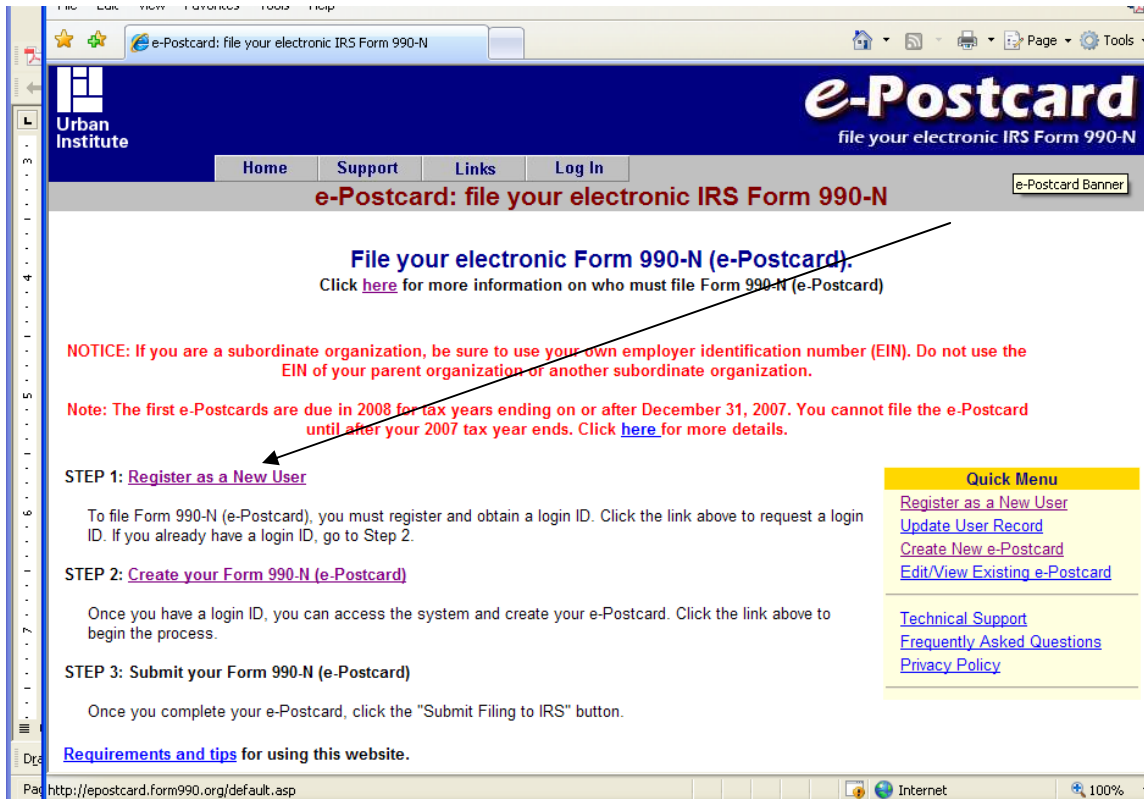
e-Postcard: file your electronic IRS Form 990-N

Page ▾ Tools ▾

Urban Institute

e-Postcard
file your electronic IRS Form 990-N

Home | Support | Links | Log In

e-Postcard: file your electronic IRS Form 990-N

e-Postcard Banner

File your electronic Form 990-N (e-Postcard).
Click here for more information on who must file Form 990-N (e-Postcard)

NOTICE: If you are a subordinate organization, be sure to use your own employer identification number (EIN). Do not use the EIN of your parent organization or another subordinate organization.

Note: The first e-Postcards are due in 2008 for tax years ending on or after December 31, 2007. You cannot file the e-Postcard until after your 2007 tax year ends. Click here for more details.

STEP 1: Register as a New User

To file Form 990-N (e-Postcard), you must register and obtain a login ID. Click the link above to request a login ID. If you already have a login ID, go to Step 2.

STEP 2: Create your Form 990-N (e-Postcard)

Once you have a login ID, you can access the system and create your e-Postcard. Click the link above to begin the process.

STEP 3: Submit your Form 990-N (e-Postcard)

Once you complete your e-Postcard, click the "Submit Filing to IRS" button.

Requirements and tips for using this website.

Quick Menu
Register as a New User
Update User Record
Create New e-Postcard
Edit/View Existing e-Postcard

Technical Support
Frequently Asked Questions
Privacy Policy

http://epostcard.form990.org/default.asp

Internet

100%